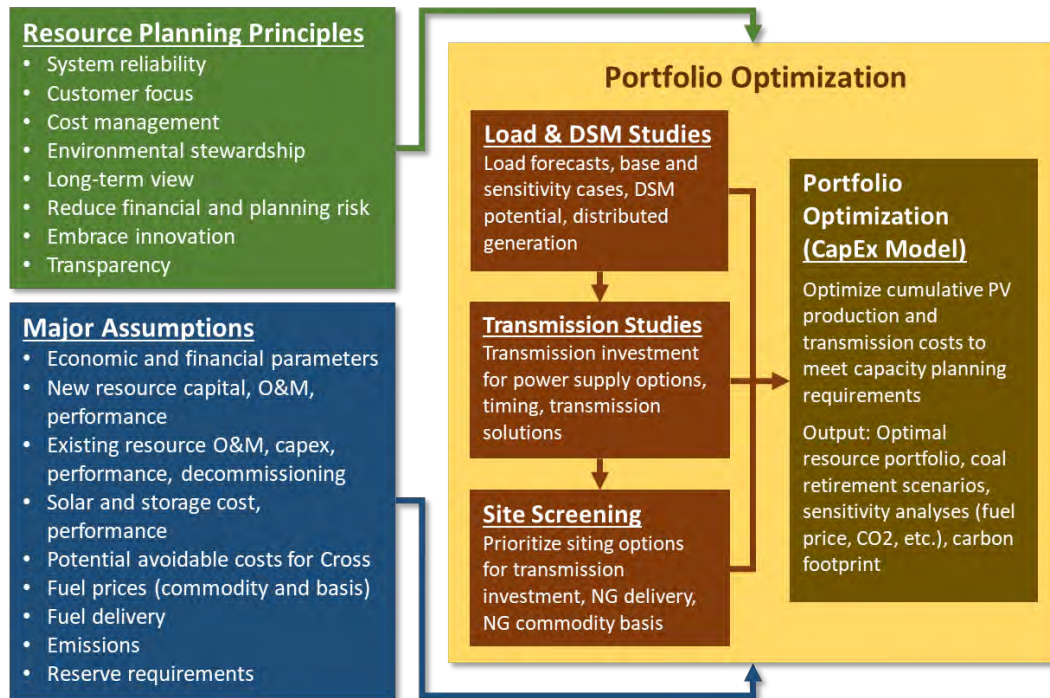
Resource Planning Principles
• System reliability
• Customer focus
• Cost management
• Environmental stewardship
• Long-term view
• Reduce financial and planning risk
• Embrace innovation
• Transparency

Major Assumptions
• Economic and financial parameters
• New resource capital, O&M, performance
• Existing resource O&M, capex, performance, decommissioning
• Solar and storage cost, performance
• Potential avoidable costs for Cross
• Fuel prices (commodity and basis)
• Fuel delivery
• Emissions
• Reserve requirements

Portfolio Optimization

Load & DSM Studies
Load forecasts, base and sensitivity cases, DSM potential, distributed generation

Transmission Studies
Transmission investment for power supply options, timing, transmission solutions

Site Screening
Prioritize siting options for transmission investment, NG delivery, NG commodity basis

Portfolio Optimization (CapEx Model)
Optimize cumulative PV production and transmission costs to meet capacity planning requirements

Output: Optimal resource portfolio, coal retirement scenarios, sensitivity analyses (fuel price, CO2, etc.), carbon footprint